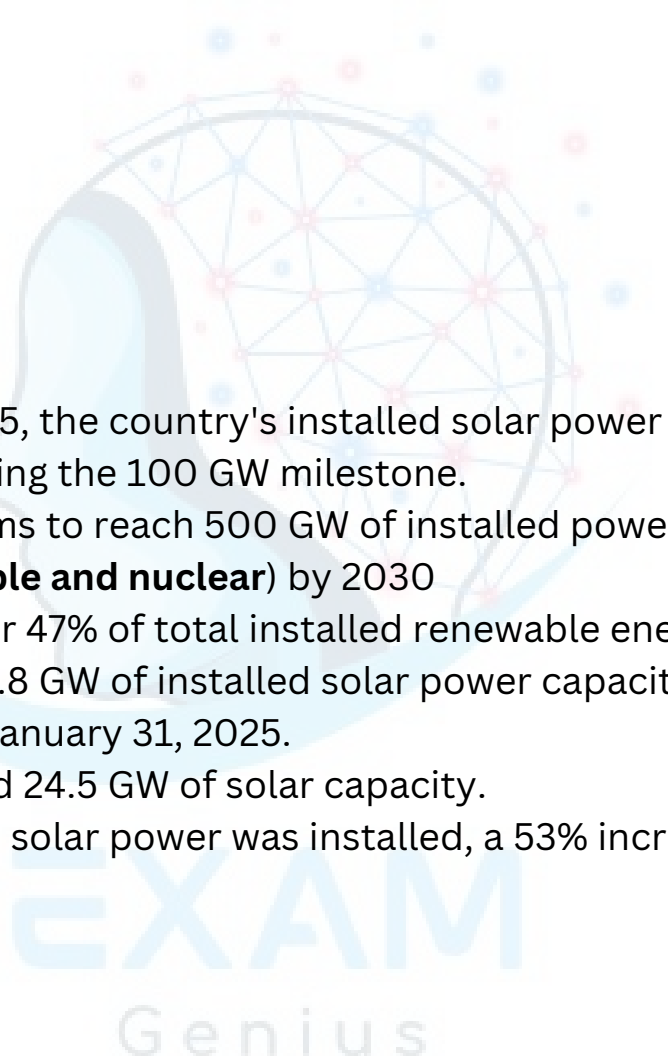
5, the country's installed solar power
ing the 100 GW milestone.
ns to reach 500 GW of installed powe
**ble and nuclear**) by 2030
r 47% of total installed renewable ene
.8 GW of installed solar power capacit
anuary 31, 2025.
d 24.5 GW of solar capacity.
solar power was installed, a 53% incr

EXAM
Genius